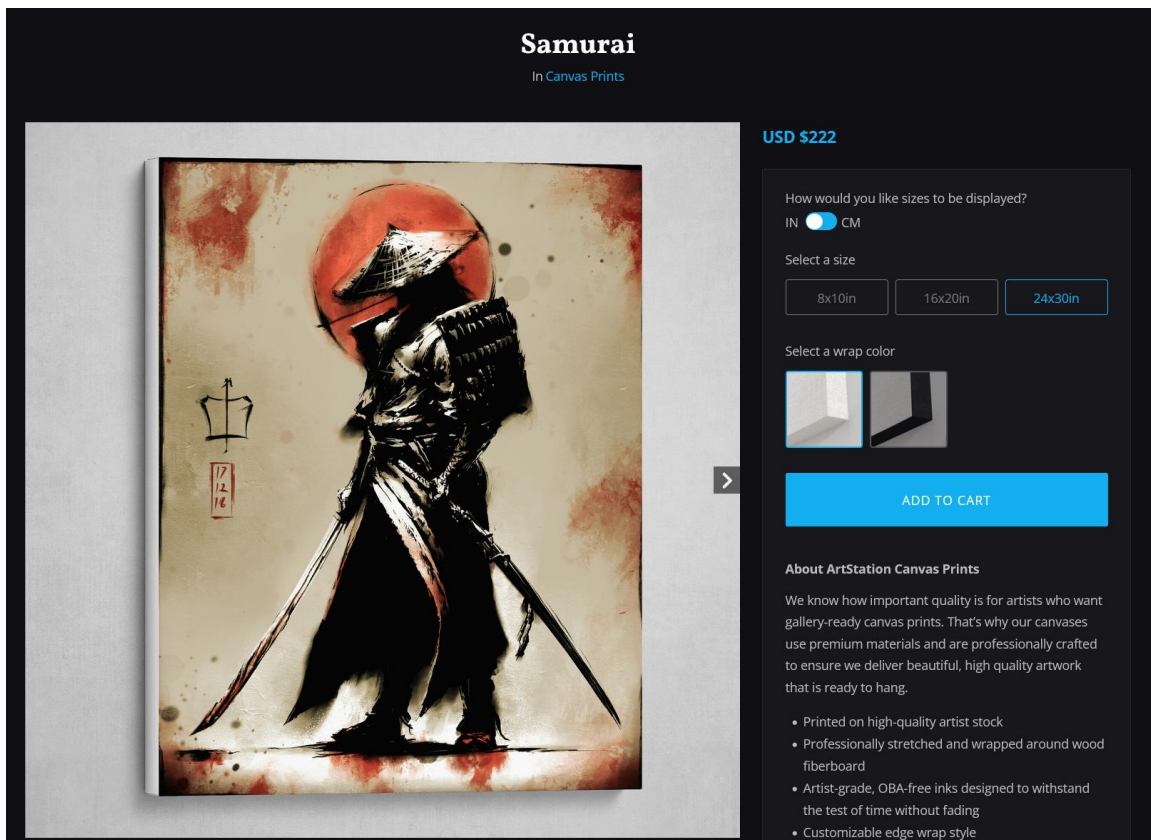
Samurai

In Canvas Prints

17
12
16

USD $222

How would you like sizes to be displayed?

IN CM

Select a size

8x10in 16x20in 24x30in

Select a wrap color

ADD TO CART

About ArtStation Canvas Prints

We know how important quality is for artists who want gallery-ready canvas prints. That's why our canvases use premium materials and are professionally crafted to ensure we deliver beautiful, high quality artwork that is ready to hang.

- Printed on high-quality artist stock
- Professionally stretched and wrapped around wood fiberboard
- Artist-grade, OBA-free inks designed to withstand the test of time without fading
- Customizable edge wrap style